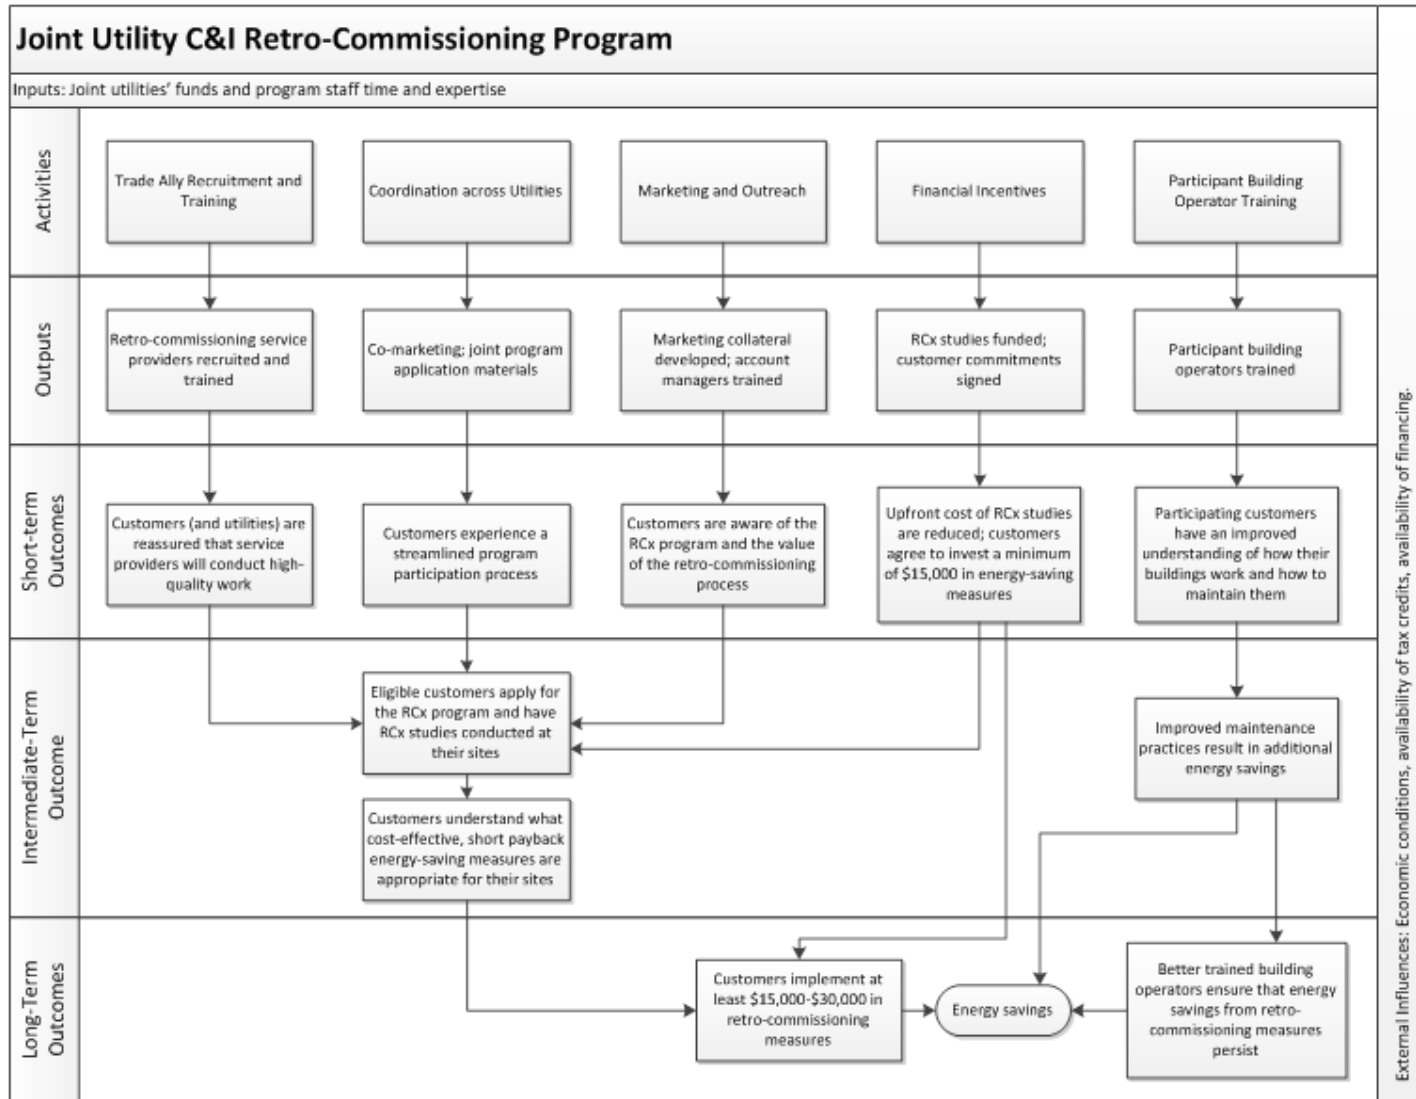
Joint Utility C&I Retro-Commissioning Program

Inputs: Joint utilities' funds and program staff time and expertise

Activities

Trade Ally Recruitment and Training

Coordination across Utilities

Marketing and Outreach

Financial Incentives

Participant Building Operator Training

Outputs

Retro-commissioning service providers recruited and trained

Co-marketing; joint program application materials

Marketing collateral developed; account managers trained

RCx studies funded; customer commitments signed

Participant building operators trained

Short-term Outcomes

Customers (and utilities) are reassured that service providers will conduct high-quality work

Customers experience a streamlined program participation process

Customers are aware of the RCx program and the value of the retro-commissioning process

Upfront cost of RCx studies are reduced; customers agree to invest a minimum of $15,000 in energy-saving measures

Participating customers have an improved understanding of how their buildings work and how to maintain them

Intermediate-Term Outcome

Eligible customers apply for the RCx program and have RCx studies conducted at their sites

Customers understand what cost-effective, short payback energy-saving measures are appropriate for their sites

Improved maintenance practices result in additional energy savings

Long-Term Outcomes

Customers implement at least $15,000-$30,000 in retro-commissioning measures

Energy savings

Better trained building operators ensure that energy savings from retro-commissioning measures persist

External Influences: Economic conditions, availability of tax credits, availability of financing.